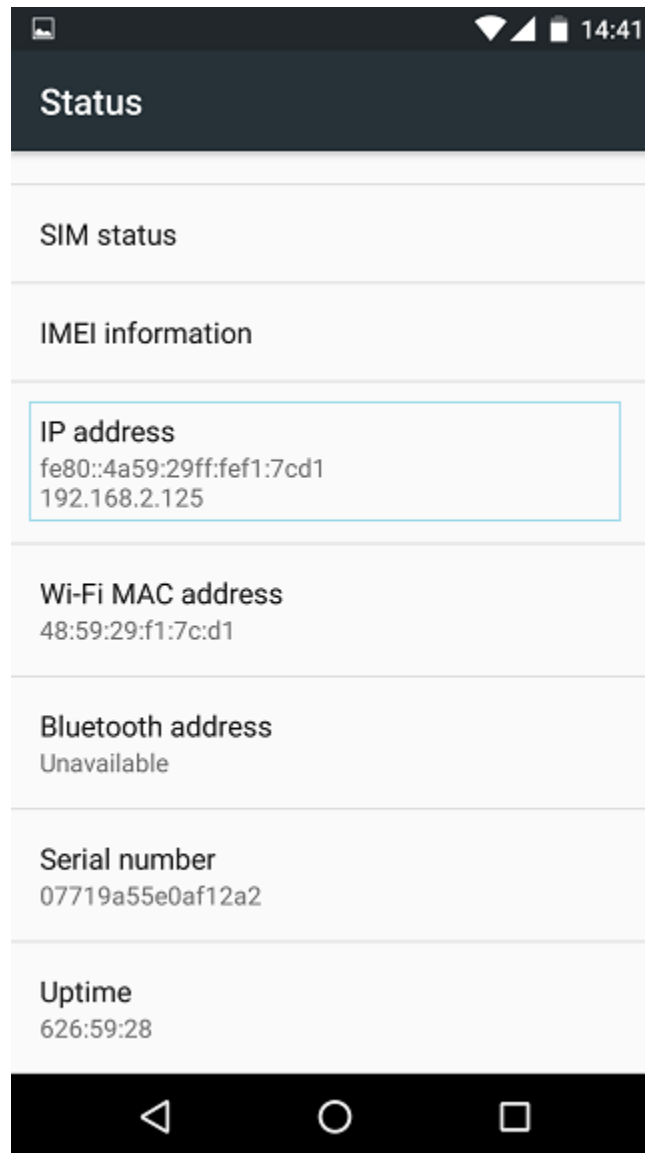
14:41

Status

SIM status

IMEI information

IP address
fe80::4a59:29ff:fef1:7cd1
192.168.2.125

Wi-Fi MAC address
48:59:29:f1:7c:d1

Bluetooth address
Unavailable

Serial number
07719a55e0af12a2

Uptime
626:59:28